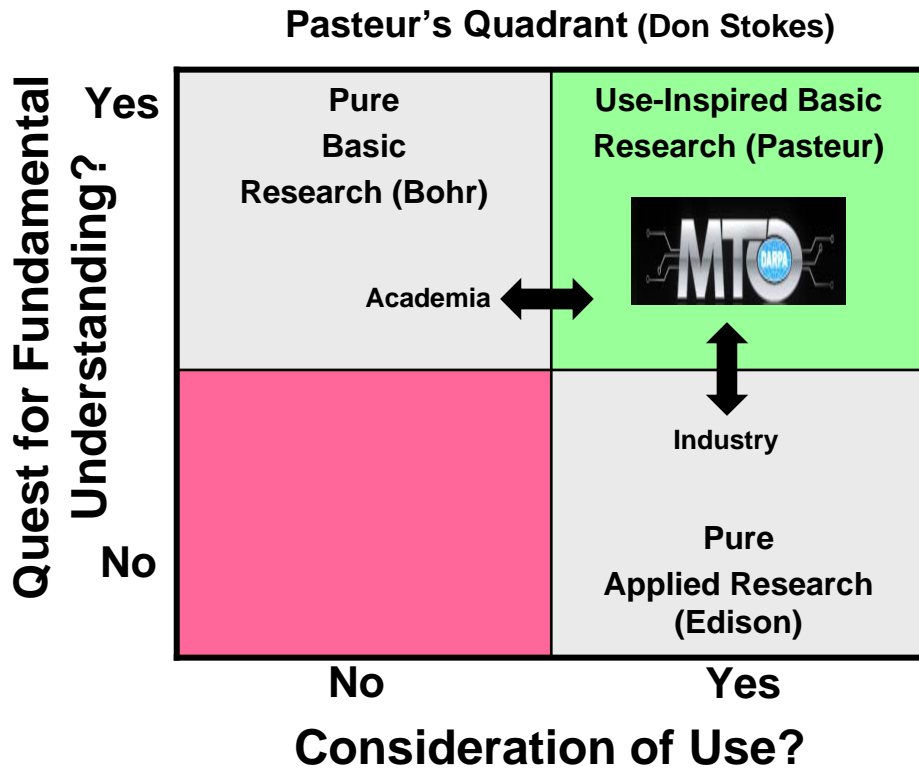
Pasteur's Quadrant (Don Stokes)

Quest for Fundamental Understanding?

Yes

No

Pure Basic Research (Bohr)

Use-Inspired Basic Research (Pasteur)

MTO DARPA

Academia

Industry

Pure Applied Research (Edison)

No

Yes

Consideration of Use?